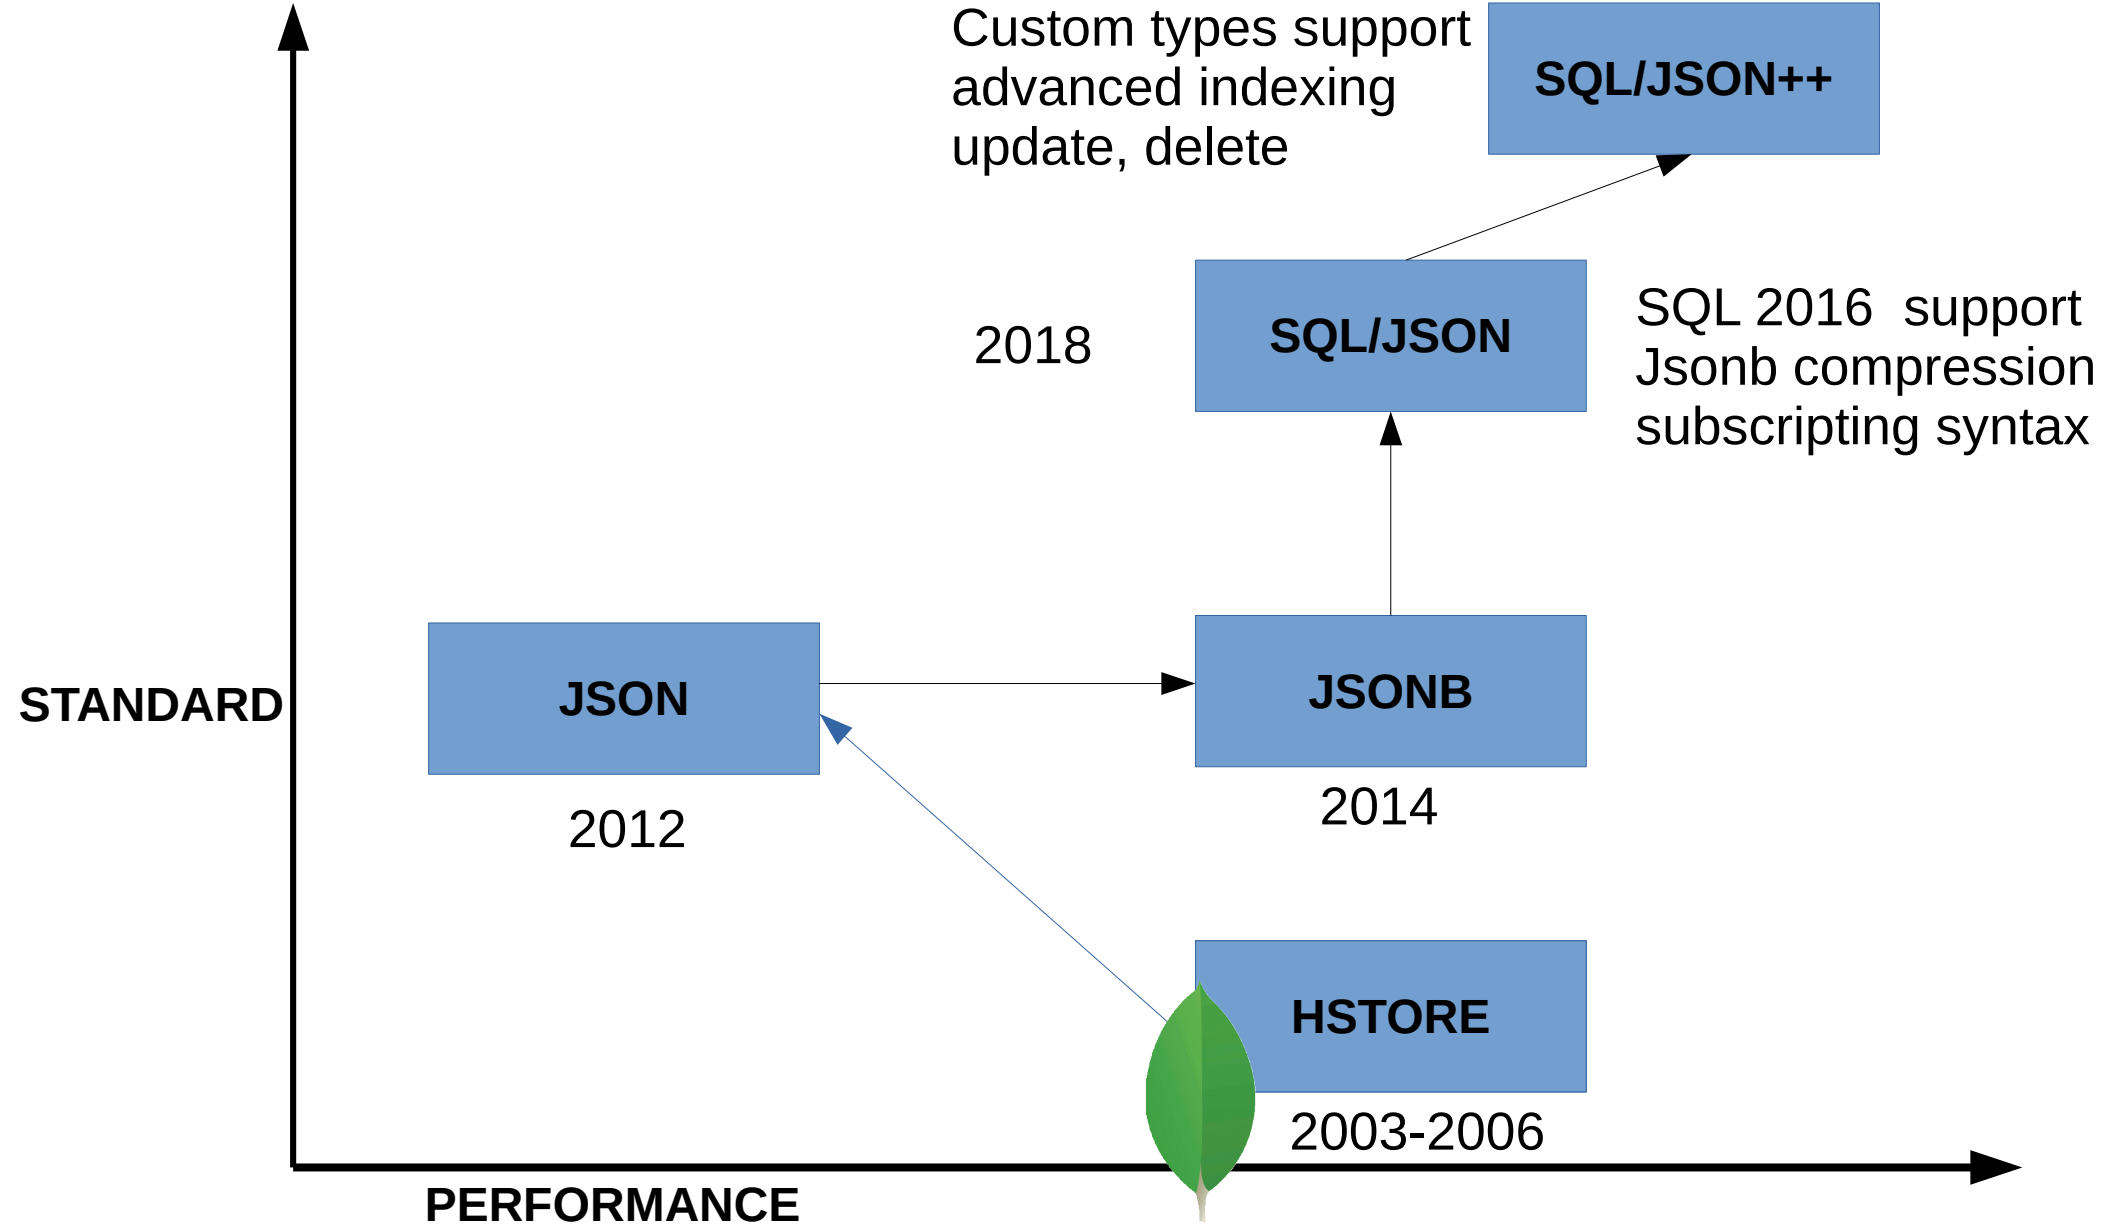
Custom types support
advanced indexing
update, delete

SQL/JSON++

2018

SQL/JSON

SQL 2016 support
Jsonb compression
subscripting syntax

STANDARD

JSON

2012

JSONB

2014

HSTORE

2003-2006

PERFORMANCE